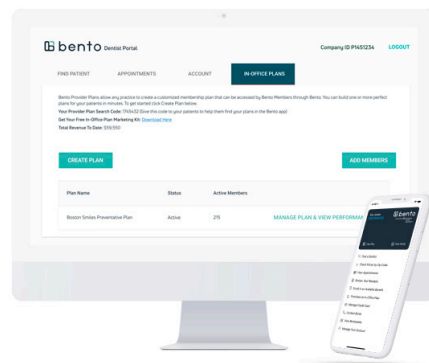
bento Dentist Portal

Company ID P1451234 LOGOUT

FIND PATIENT APPOINTMENTS ACCOUNT IN-OFFICE PLANS

Bento Provider Plans allow any practice to create a customized membership plan that can be accessed by Bento Members through Bento. You can build one or more perfect plans for your patients in minutes. To get started click Create Plan below.

Your Provider Plan Search Code: 1745432 (Give this code to your patients to help them find your plans in the Bento app)

Get Your Free In-Office Plan Marketing Kit: Download Here

Total Revenue To Date: $35,550

CREATE PLAN

ADD MEMBERS

| Plan Name | Status | Active Members | |
|---|---|---|---|
| Boston Smiles Preventative Plan | Active | 215 | MANAGE PLAN & VIEW PERFORMA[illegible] |

bento

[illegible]